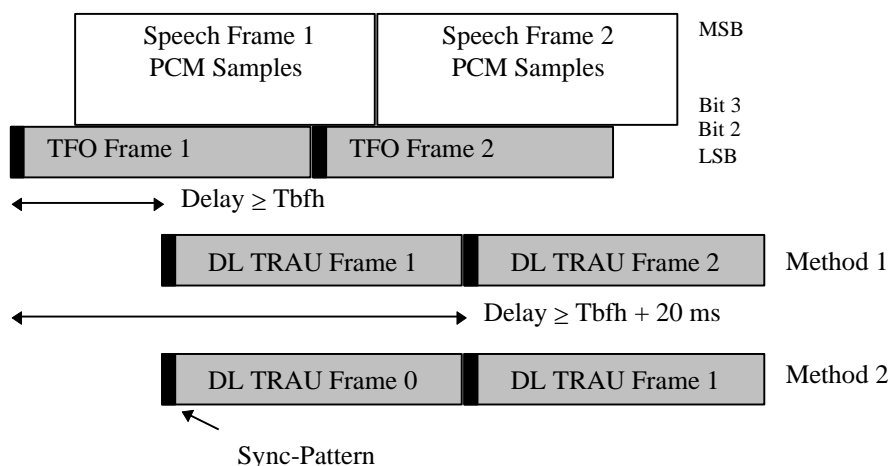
Speech Frame 1
PCM Samples

Speech Frame 2
PCM Samples

MSB

Bit 3
Bit 2
LSB

TFO Frame 1

TFO Frame 2

Delay $\geq$ Tbfh

DL TRAU Frame 1

DL TRAU Frame 2

Method 1

Delay $\geq$ Tbfh + 20 ms

DL TRAU Frame 0

DL TRAU Frame 1

Method 2

Sync-Pattern